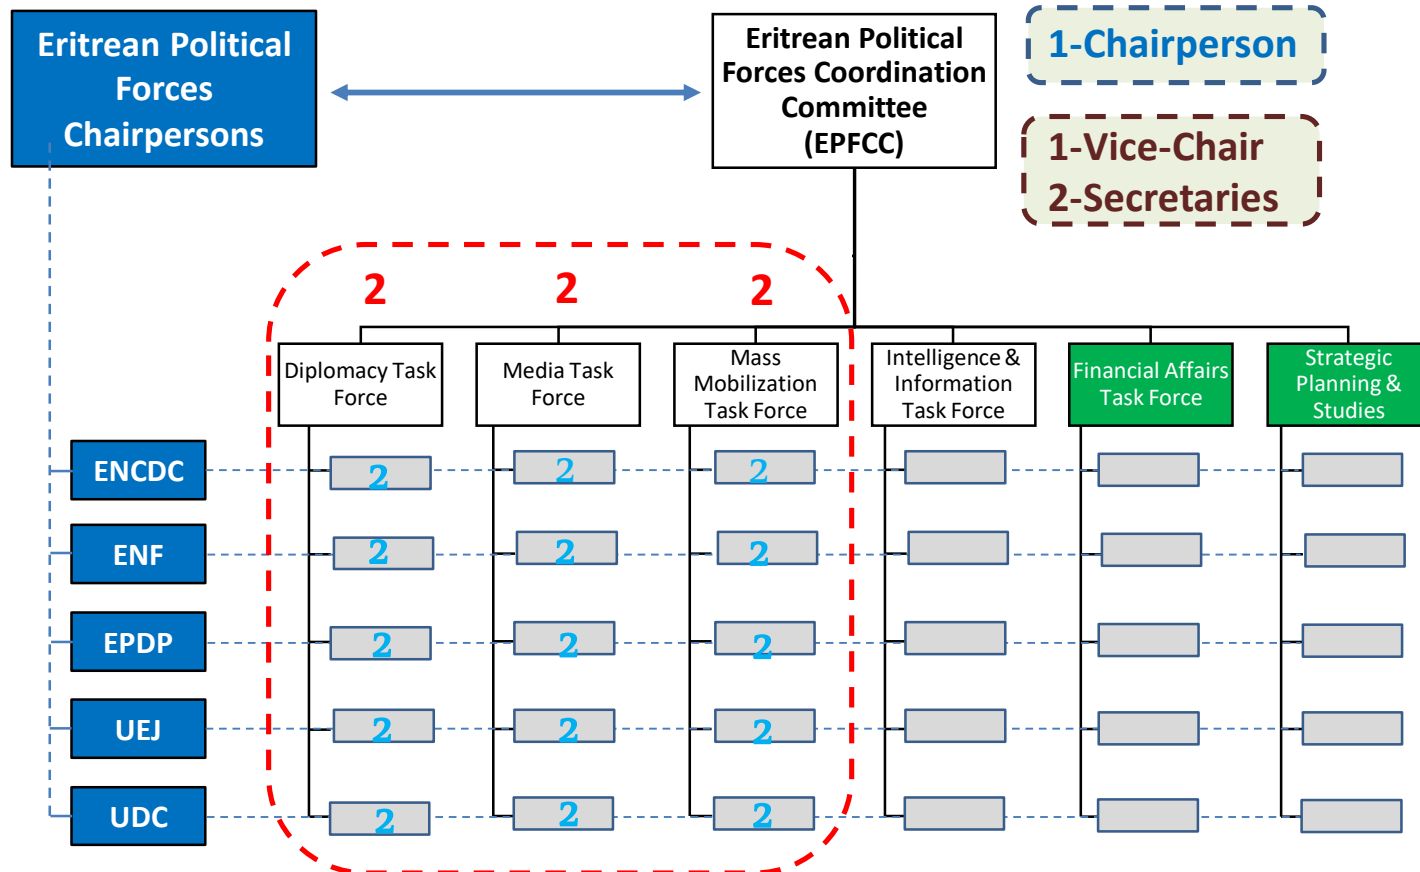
Eritrean Political Forces Chairpersons

Eritrean Political Forces Coordination Committee (EPFCC)

1-Chairperson

1-Vice-Chair
2-Secretaries

2 2 2

Diplomacy Task Force

Media Task Force

Mass Mobilization Task Force

Intelligence & Information Task Force

Financial Affairs Task Force

Strategic Planning & Studies

ENCDC 2 2 2

ENF 2 2 2

EPDP 2 2 2

UEJ 2 2 2

UDC 2 2 2